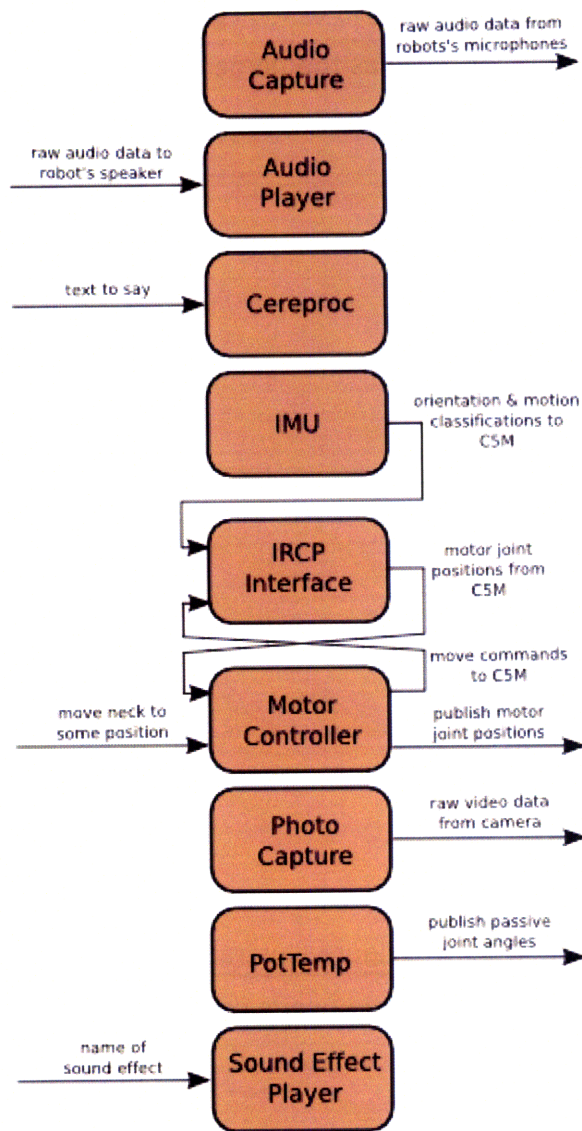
Audio Capture

raw audio data from robots's microphones

raw audio data to robot's speaker

Audio Player

text to say

Cereproc

IMU

orientation & motion classifications to C5M

IRCP Interface

motor joint positions from C5M

move commands to C5M

move neck to some position

Motor Controller

publish motor joint positions

Photo Capture

raw video data from camera

PotTemp

publish passive joint angles

name of sound effect

Sound Effect Player